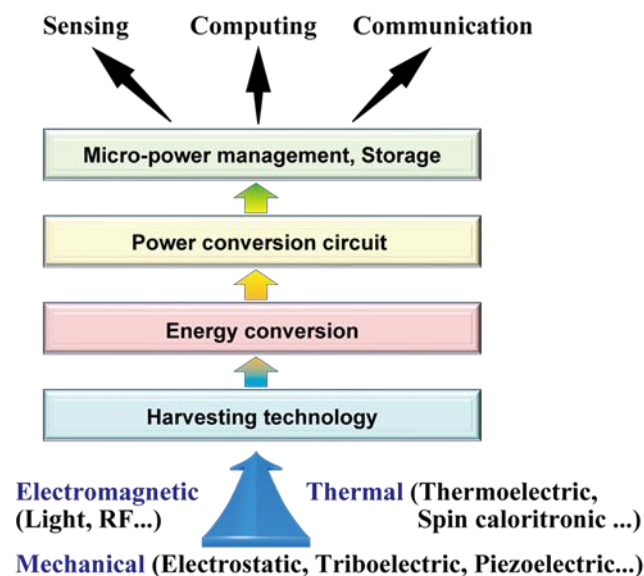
Sensing Computing Communication

Micro-power management, Storage

Power conversion circuit

Energy conversion

Harvesting technology

Electromagnetic (Light, RF...)

Thermal (Thermoelectric, Spin caloritronic ...)

Mechanical (Electrostatic, Triboelectric, Piezoelectric...)